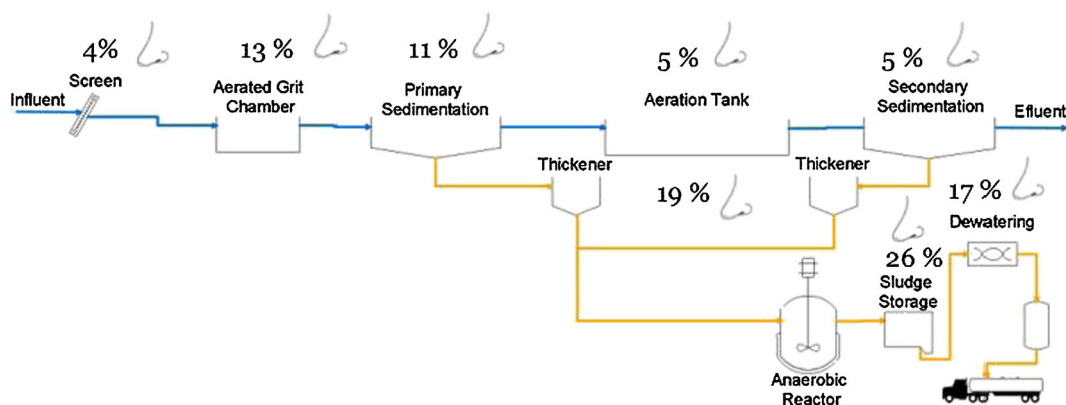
4%
Screen
Influent
13 %
Aerated Grit Chamber
11 %
Primary Sedimentation
5 %
Aeration Tank
5 %
Secondary Sedimentation
Efluent
Thickener
19 %
Thickener
17 %
Dewatering
26 %
Sludge Storage
Anaerobic Reactor